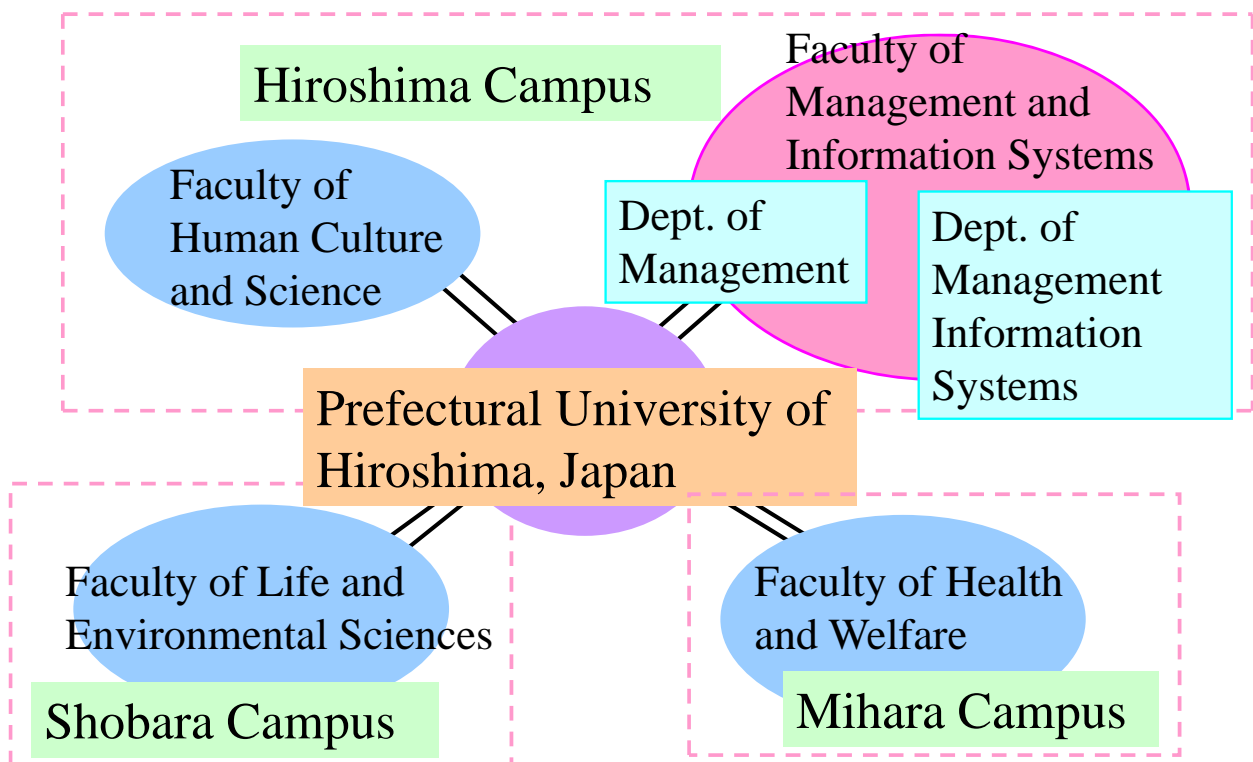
Hiroshima Campus

Faculty of Management and Information Systems

Faculty of Human Culture and Science

Dept. of Management

Dept. of Management Information Systems

Prefectural University of Hiroshima, Japan

Faculty of Life and Environmental Sciences

Shobara Campus

Faculty of Health and Welfare

Mihara Campus